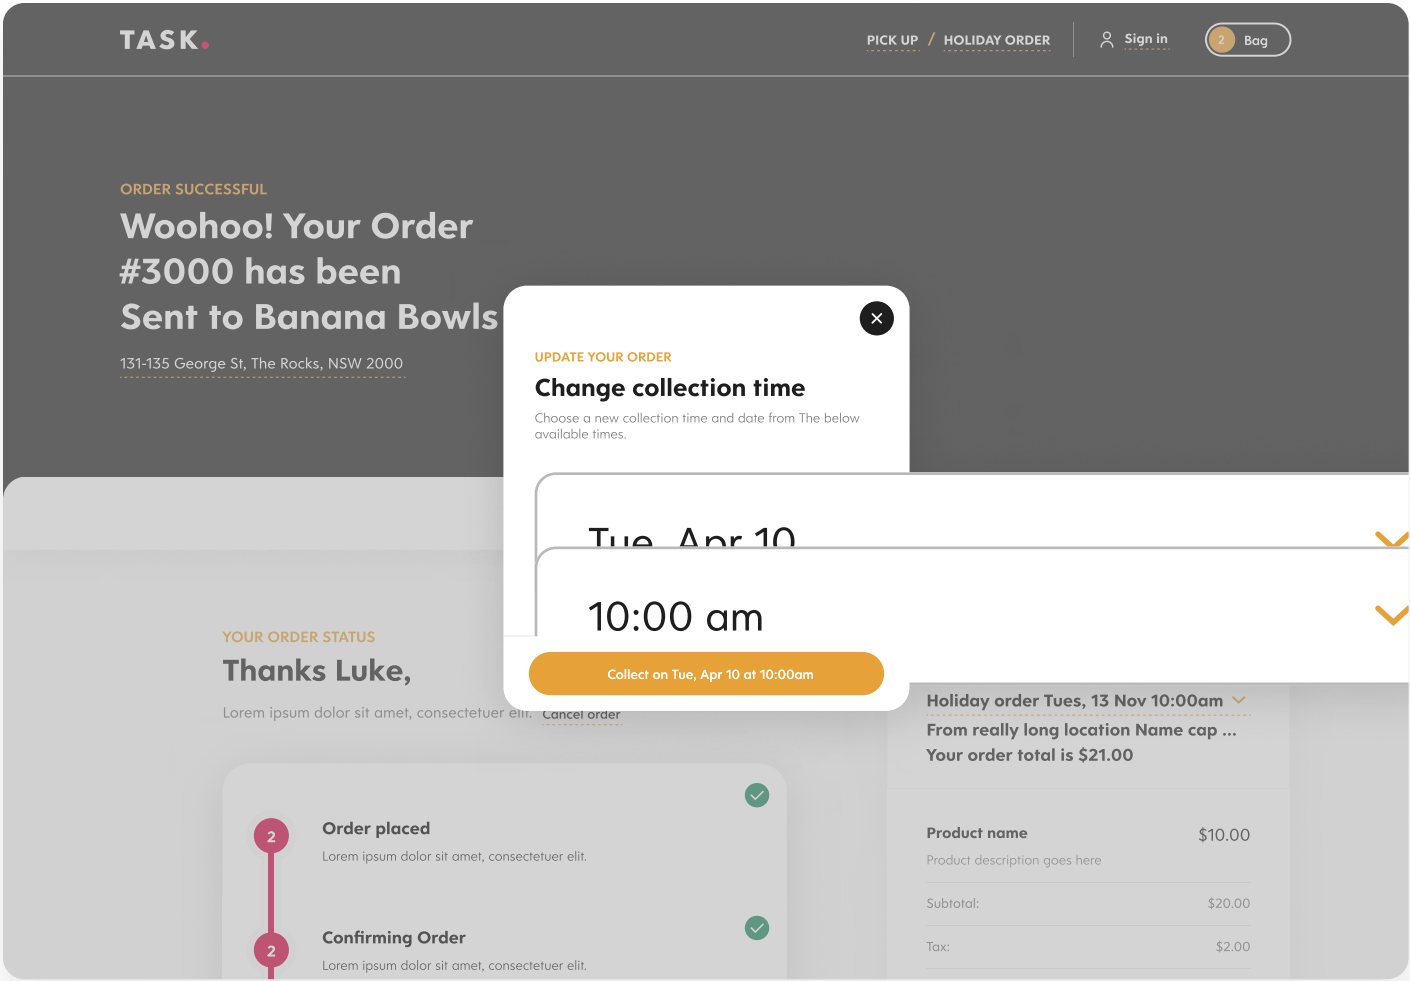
TASK.

PICK UP / HOLIDAY ORDER

Sign in

2 Bag

ORDER SUCCESSFUL

Woohoo! Your Order #3000 has been Sent to Banana Bowls

131-135 George St, The Rocks, NSW 2000

UPDATE YOUR ORDER

Change collection time

Choose a new collection time and date from The below available times.

Tue, Apr 10

10:00 am

Collect on Tue, Apr 10 at 10:00am

YOUR ORDER STATUS

Thanks Luke,

Lorem ipsum dolor sit amet, consectetuer elit. Cancel order

2 Order placed
Lorem ipsum dolor sit amet, consectetuer elit.

2 Confirming Order
Lorem ipsum dolor sit amet, consectetuer elit.

Holiday order Tues, 13 Nov 10:00am

From really long location Name cap ...

Your order total is $21.00

| Product name | $10.00 |
|---|---|
| Product description goes here | |
| Subtotal: | $20.00 |
| Tax: | $2.00 |